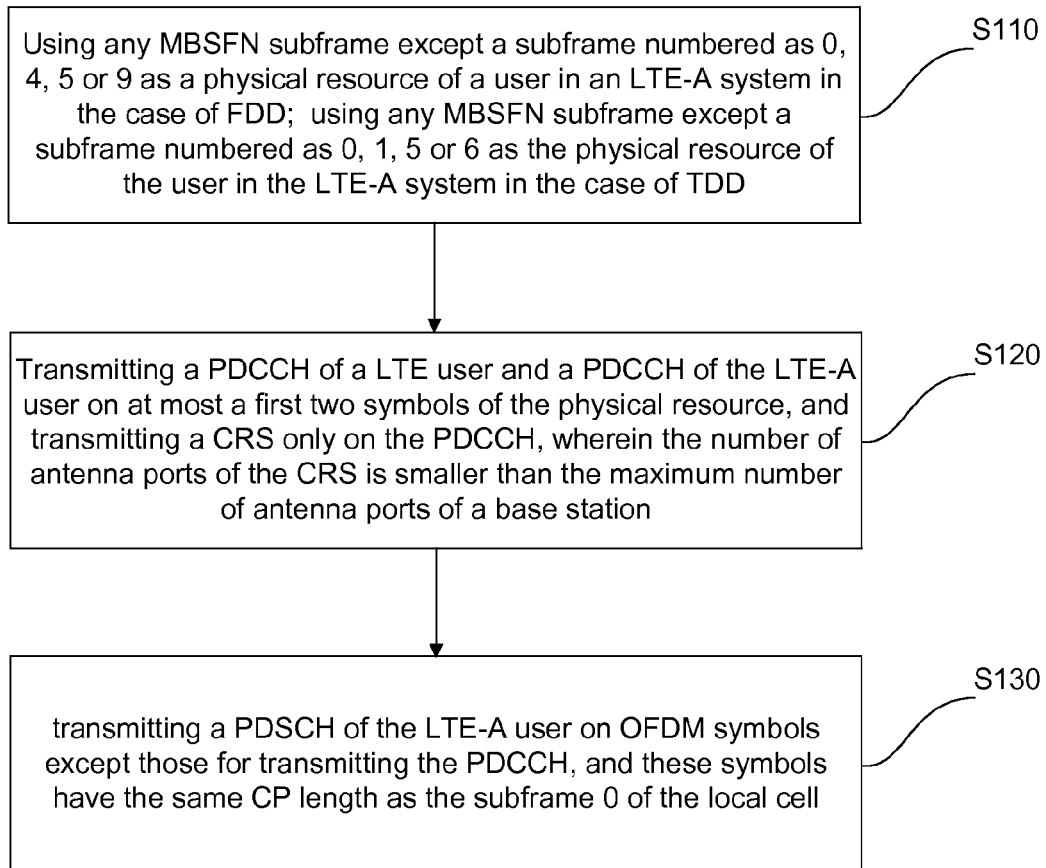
Using any MBSFN subframe except a subframe numbered as 0, 4, 5 or 9 as a physical resource of a user in an LTE-A system in the case of FDD;  using any MBSFN subframe except a subframe numbered as 0, 1, 5 or 6 as the physical resource of the user in the LTE-A system in the case of TDD

S110

Transmitting a PDCCH of a LTE user and a PDCCH of the LTE-A user on at most a first two symbols of the physical resource, and transmitting a CRS only on the PDCCH, wherein the number of antenna ports of the CRS is smaller than the maximum number of antenna ports of a base station

S120

transmitting a PDSCH of the LTE-A user on OFDM symbols except those for transmitting the PDCCH, and these symbols have the same CP length as the subframe 0 of the local cell

S130